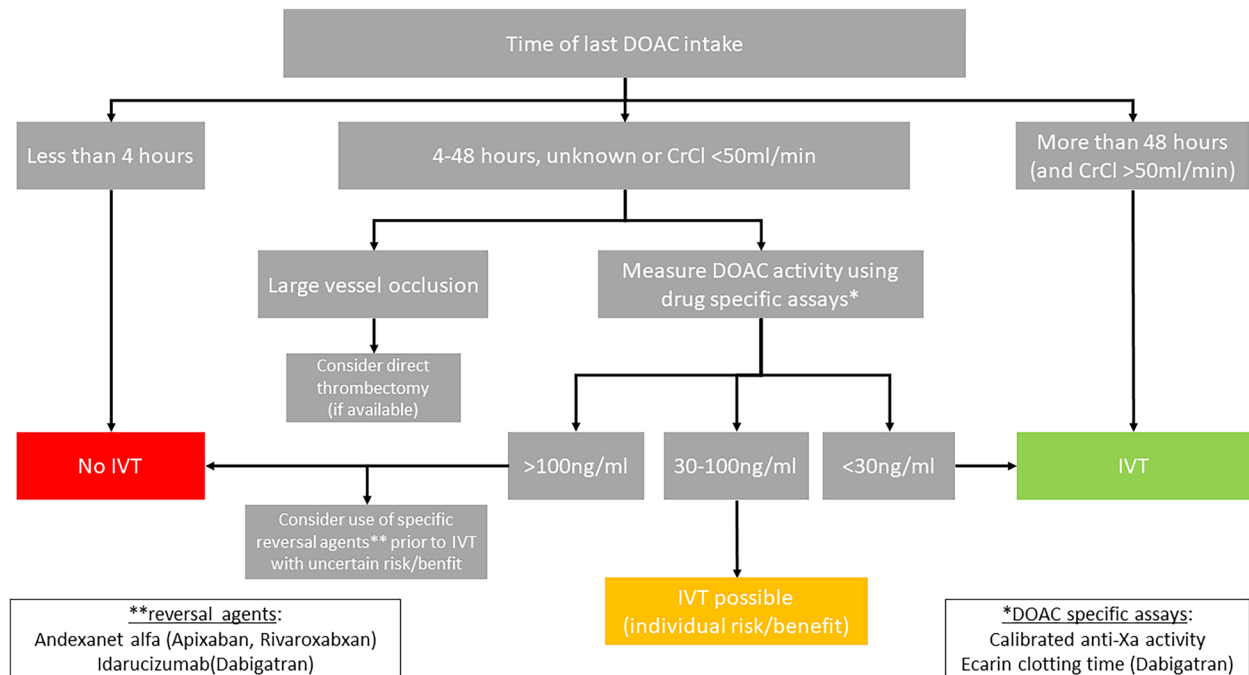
Time of last DOAC intake

Less than 4 hours

4-48 hours, unknown or CrCl <50ml/min

More than 48 hours (and CrCl >50ml/min)

Large vessel occlusion

Measure DOAC activity using drug specific assays*

Consider direct thrombectomy (if available)

No IVT

>100ng/ml

30-100ng/ml

<30ng/ml

IVT

Consider use of specific reversal agents** prior to IVT with uncertain risk/benfit

IVT possible (individual risk/benefit)

**reversal agents:
Andexanet alfa (Apixaban, Rivaroxabxan)
Idarucizumab(Dabigatran)

*DOAC specific assays:
Calibrated anti-Xa activity
Ecarin clotting time (Dabigatran)